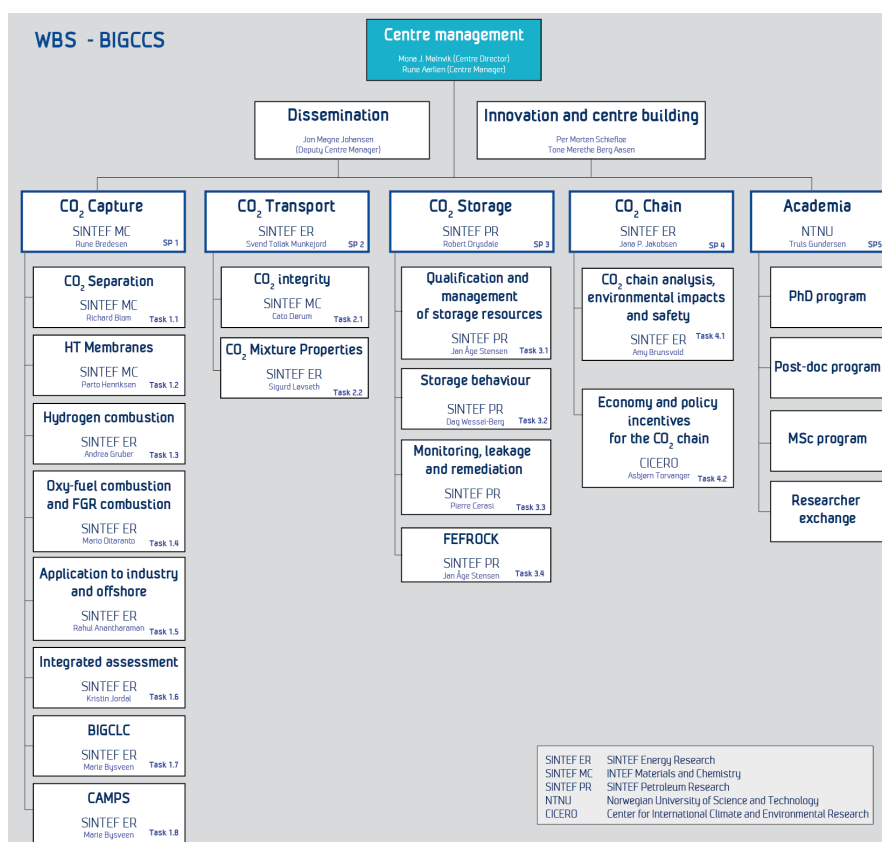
WBS - BIGCCS

Centre management
Mona J. Mølnvik (Centre Director)
Rune Aarlien (Centre Manager)

Dissemination
Jon Magne Johansen
(Deputy Centre Manager)

Innovation and centre building
Per Morten Schiefloe
Tone Merethe Berg Aasen

$CO_2$ Capture
SINTEF MC
Rune Bredesen
SP 1

$CO_2$ Separation
SINTEF MC
Richard Blom
Task 1.1

HT Membranes
SINTEF MC
Partow Henriksen
Task 1.2

Hydrogen combustion
SINTEF ER
Andrea Gruber
Task 1.3

Oxy-fuel combustion and FGR combustion
SINTEF ER
Mario Ditaranto
Task 1.4

Application to industry and offshore
SINTEF ER
Rahul Anantharaman
Task 1.5

Integrated assessment
SINTEF ER
Kristin Jordal
Task 1.6

BIGCLC
SINTEF ER
Marie Bysveen
Task 1.7

CAMPS
SINTEF ER
Marie Bysveen
Task 1.8

$CO_2$ Transport
SINTEF ER
Svend Tollak Munkejord
SP 2

$CO_2$ integrity
SINTEF MC
Cato Dørum
Task 2.1

$CO_2$ Mixture Properties
SINTEF ER
Sigurd Løvseth
Task 2.2

$CO_2$ Storage
SINTEF PR
Robert Drysdale
SP 3

Qualification and management of storage resources
SINTEF PR
Jan Åge Stensen
Task 3.1

Storage behaviour
SINTEF PR
Dag Wessel-Berg
Task 3.2

Monitoring, leakage and remediation
SINTEF PR
Pierre Cerasi
Task 3.3

FEFROCK
SINTEF PR
Jan Åge Stensen
Task 3.4

$CO_2$ Chain
SINTEF ER
Jana P. Jakobsen
SP 4

$CO_2$ chain analysis, environmental impacts and safety
SINTEF ER
Amy Brunsvold
Task 4.1

Economy and policy incentives for the $CO_2$ chain
CICERO
Asbjørn Torvanger
Task 4.2

Academia
NTNU
Truls Gundersen
SP5

PhD program

Post-doc program

MSc program

Researcher exchange

SINTEF ER SINTEF Energy Research
SINTEF MC INTEF Materials and Chemistry
SINTEF PR SINTEF Petroleum Research
NTNU Norwegian University of Science and Technology
CICERO Center for International Climate and Environmental Research